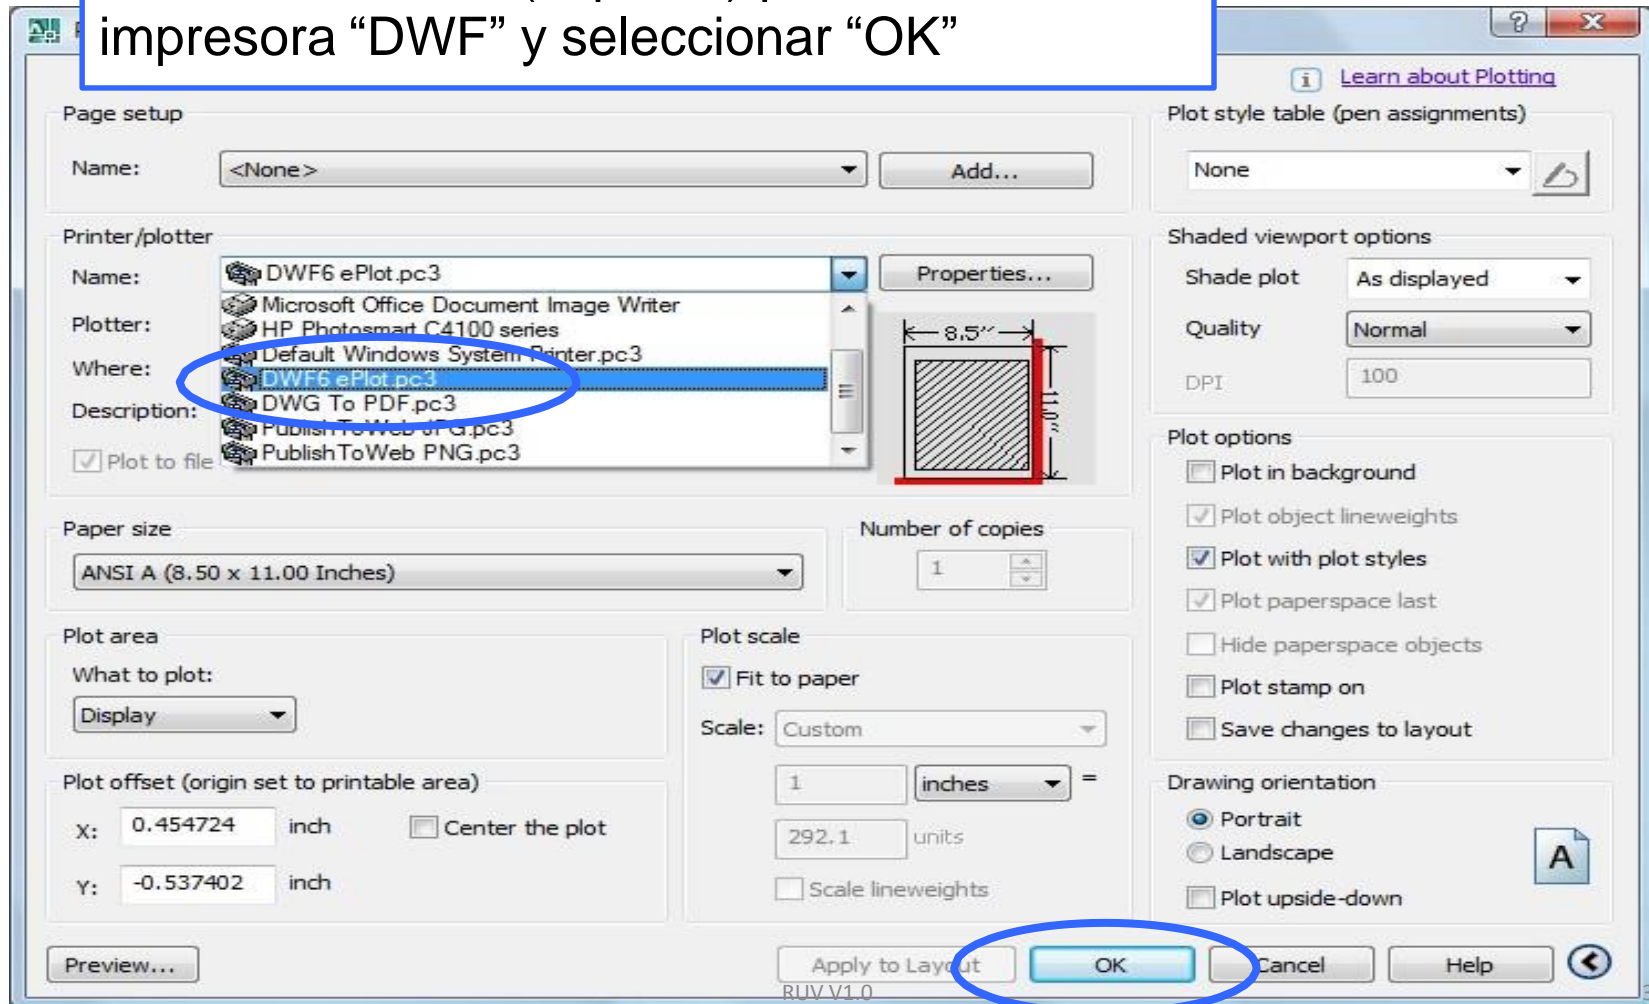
impresora “DWF” y seleccionar “OK”

Learn about Plotting

Page setup

Name: <None> Add...

Printer/plotter

Name: DWF6 ePlot.pc3 Properties...

Plotter:

Where:

Description:

Plot to file

Microsoft Office Document Image Writer
HP Photosmart C4100 series
Default Windows System Printer.pc3
DWF6 ePlot.pc3
DWG To PDF.pc3
PublishToWeb JPG.pc3
PublishToWeb PNG.pc3

8.5″

11.0″

Paper size

ANSI A (8.50 x 11.00 Inches)

Number of copies

1

Plot area

What to plot:

Display

Plot scale

Fit to paper

Scale: Custom

1 inches =

292.1 units

Scale lineweights

Plot offset (origin set to printable area)

X: 0.454724 inch Center the plot

Y: -0.537402 inch

Plot style table (pen assignments)

None

Shaded viewport options

Shade plot As displayed

Quality Normal

DPI 100

Plot options

Plot in background

Plot object lineweights

Plot with plot styles

Plot paperspace last

Hide paperspace objects

Plot stamp on

Save changes to layout

Drawing orientation

Portrait

Landscape

A

Plot upside-down

Preview...

Apply to Layout OK Cancel Help

RUV V1.0